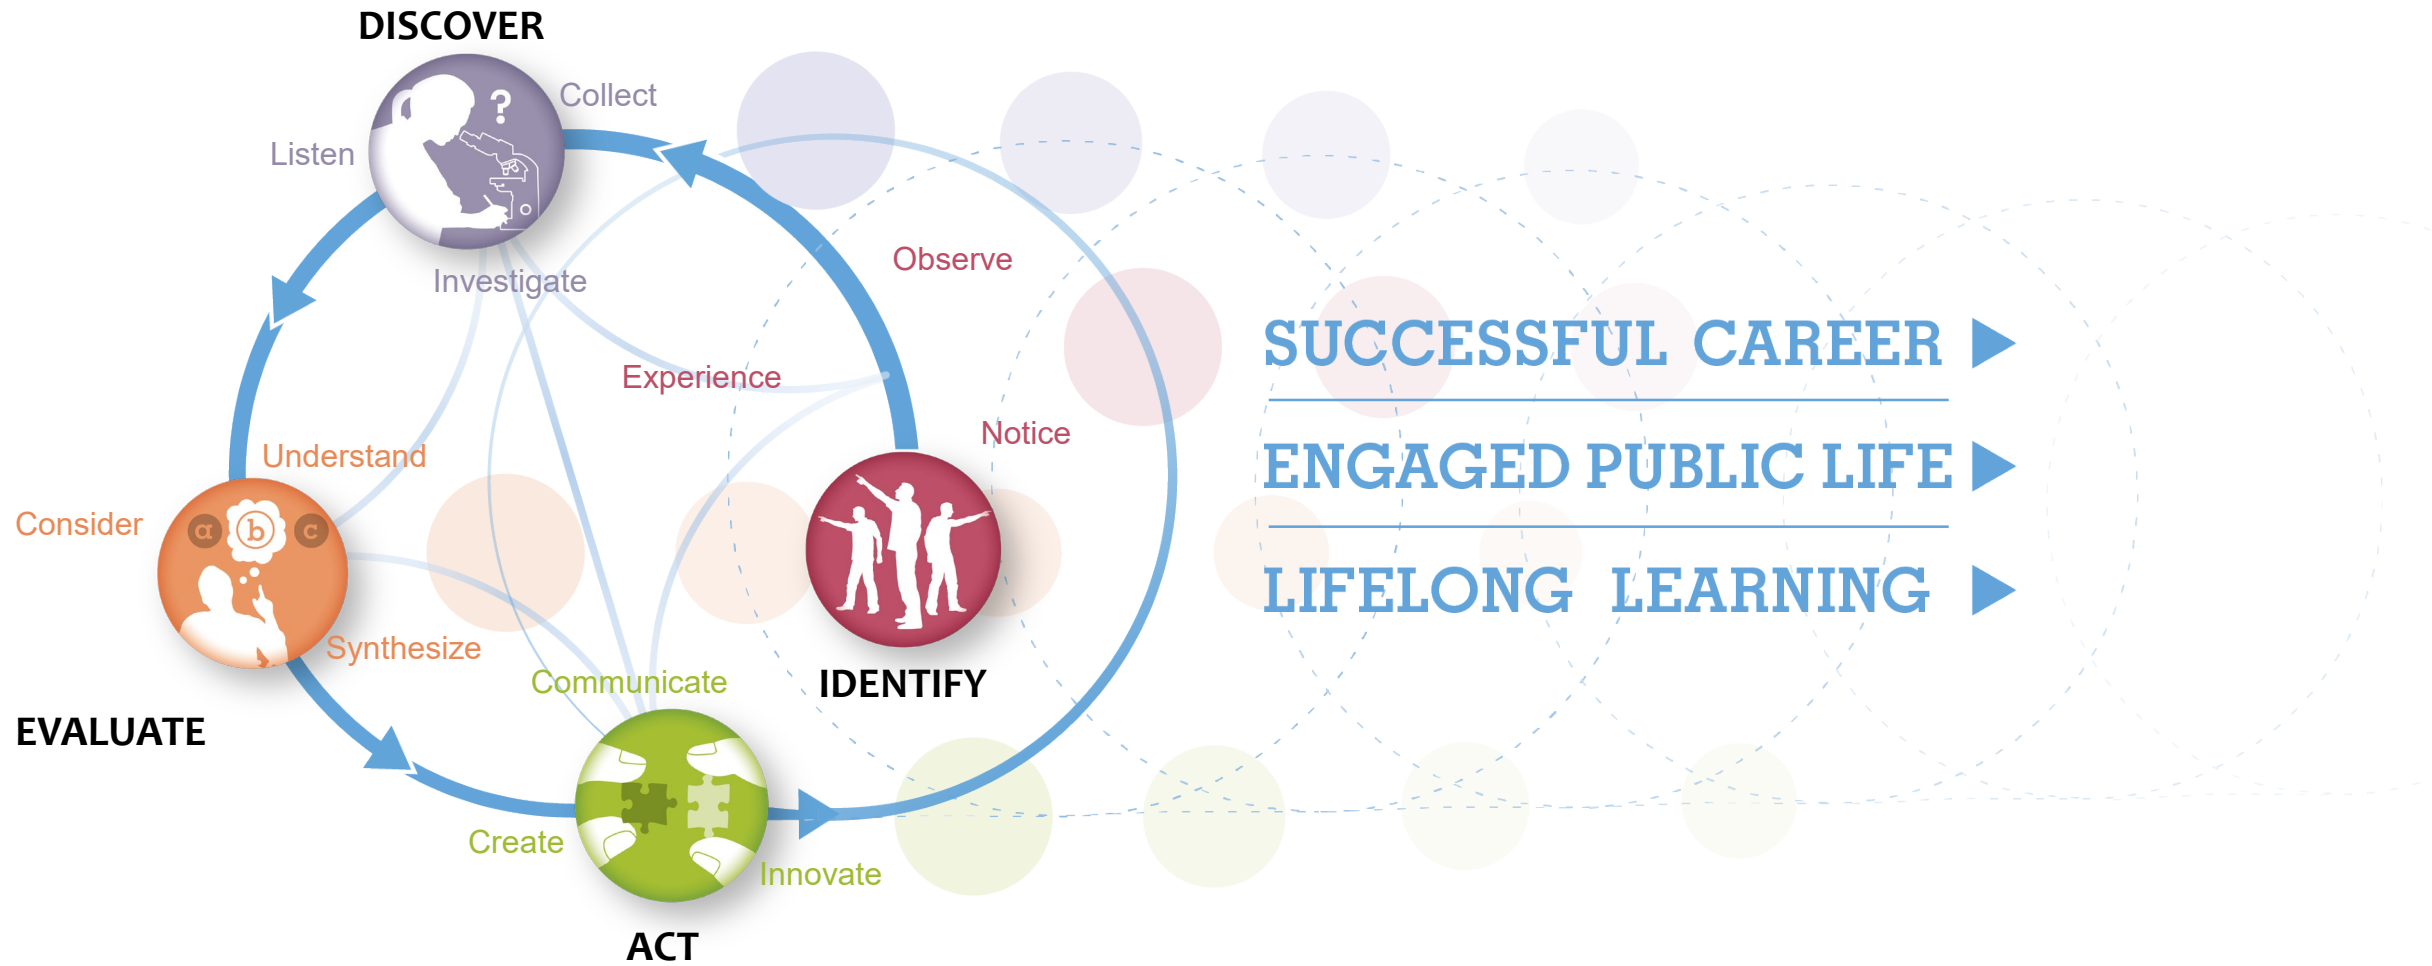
DISCOVER

Collect

Listen

Investigate

Observe

Experience

Notice

IDENTIFY

Understand

Consider

Synthesize

EVALUATE

Communicate

Create

Innovate

ACT

SUCCESSFUL CAREER

ENGAGED PUBLIC LIFE

LIFELONG LEARNING